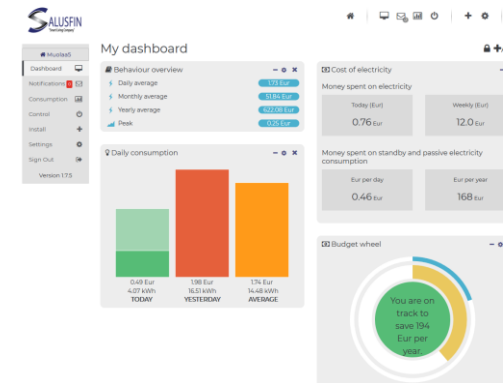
SALUSFIN
"Smart Living Company"

MusliaaS
Dashboard
Notifications
Consumption
Control
Install
Settings
Sign Out
Version 17.3

My dashboard

Behaviour overview
Daily average 1.73 Eur
Monthly average 51.84 Eur
Yearly average 622.08 Eur
Peak 0.25 Eur

Daily consumption
0.49 Eur
4.07 kWh
TODAY
1.98 Eur
16.51 kWh
YESTERDAY
1.74 Eur
14.48 kWh
AVERAGE

Cost of electricity
Money spent on electricity
Today (Eur)
0.76 Eur
Weekly (Eur)
12.0 Eur

Money spent on standby and passive electricity consumption
Eur per day
0.46 Eur
Eur per year
168 Eur

Budget wheel
You are on track to save 194 Eur per year